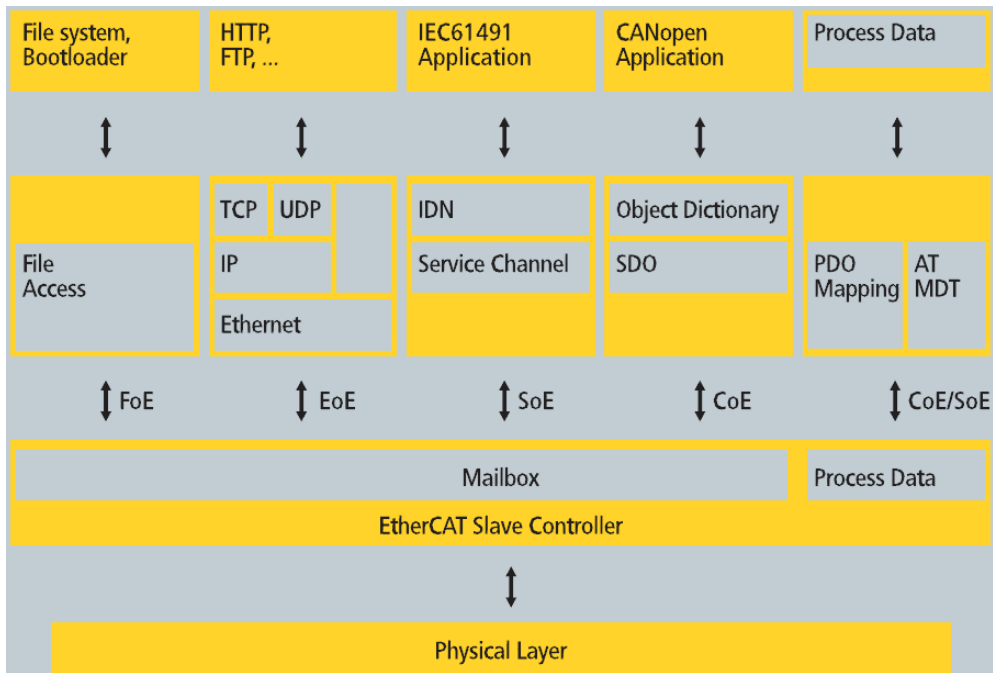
File system, Bootloader

HTTP, FTP, ...

IEC61491 Application

CANopen Application

Process Data

File Access

TCP

UDP

IP

Ethernet

IDN

Service Channel

Object Dictionary

SDO

PDO Mapping

AT MDT

FoE

EoE

SoE

CoE

CoE/SoE

Mailbox

Process Data

EtherCAT Slave Controller

Physical Layer